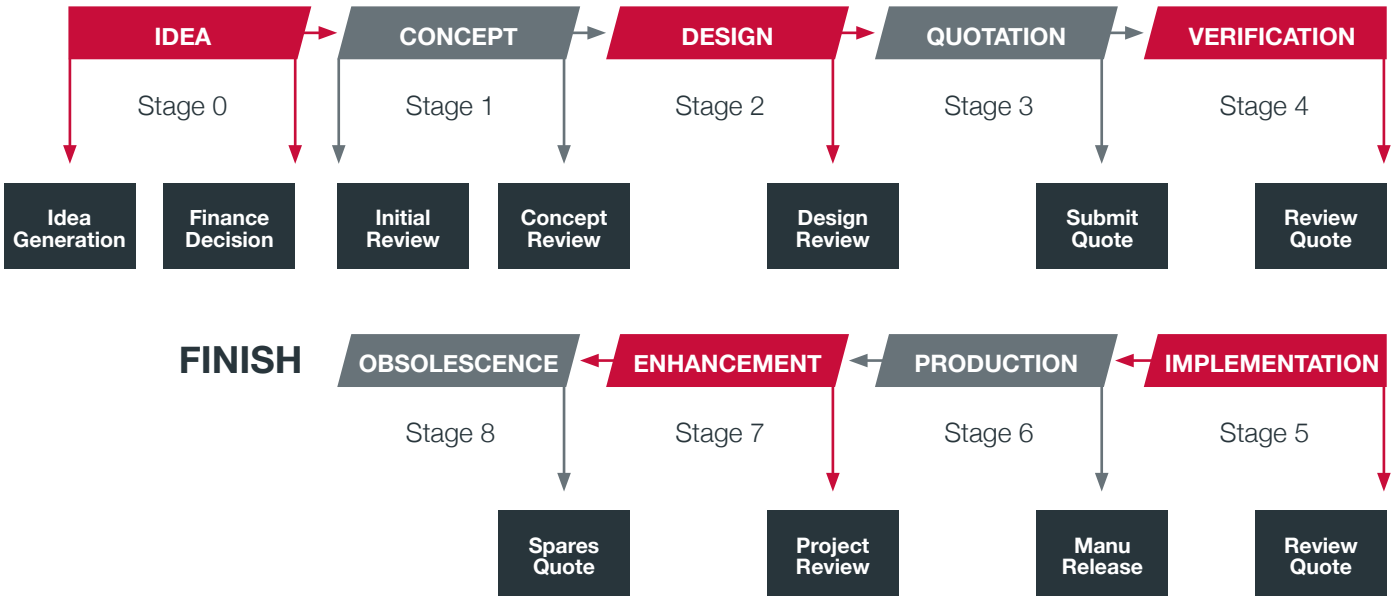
IDEA

Stage 0

Idea Generation

Finance Decision

CONCEPT

Stage 1

Initial Review

Concept Review

DESIGN

Stage 2

Design Review

QUOTATION

Stage 3

Submit Quote

VERIFICATION

Stage 4

Review Quote

FINISH

OBSOLESCENCE

Stage 8

Spares Quote

ENHANCEMENT

Stage 7

Project Review

PRODUCTION

Stage 6

Manu Release

IMPLEMENTATION

Stage 5

Review Quote